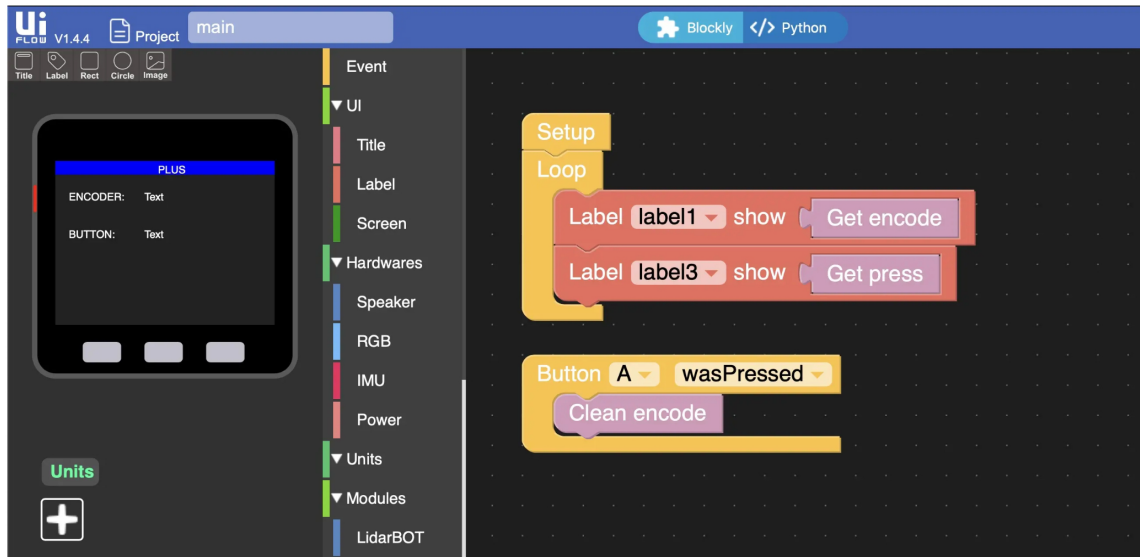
Ui FLOW V1.4.4 Project main

Blockly </> Python

Title Label Rect Circle Image

PLUS
ENCODER: Text
BUTTON: Text

Units

Event
▼ UI
Title
Label
Screen
▼ Hardwares
Speaker
RGB
IMU
Power
▼ Units
▼ Modules
LidarBOT

Setup
Loop
Label label1 show Get encode
Label label3 show Get press

Button A wasPressed
Clean encode